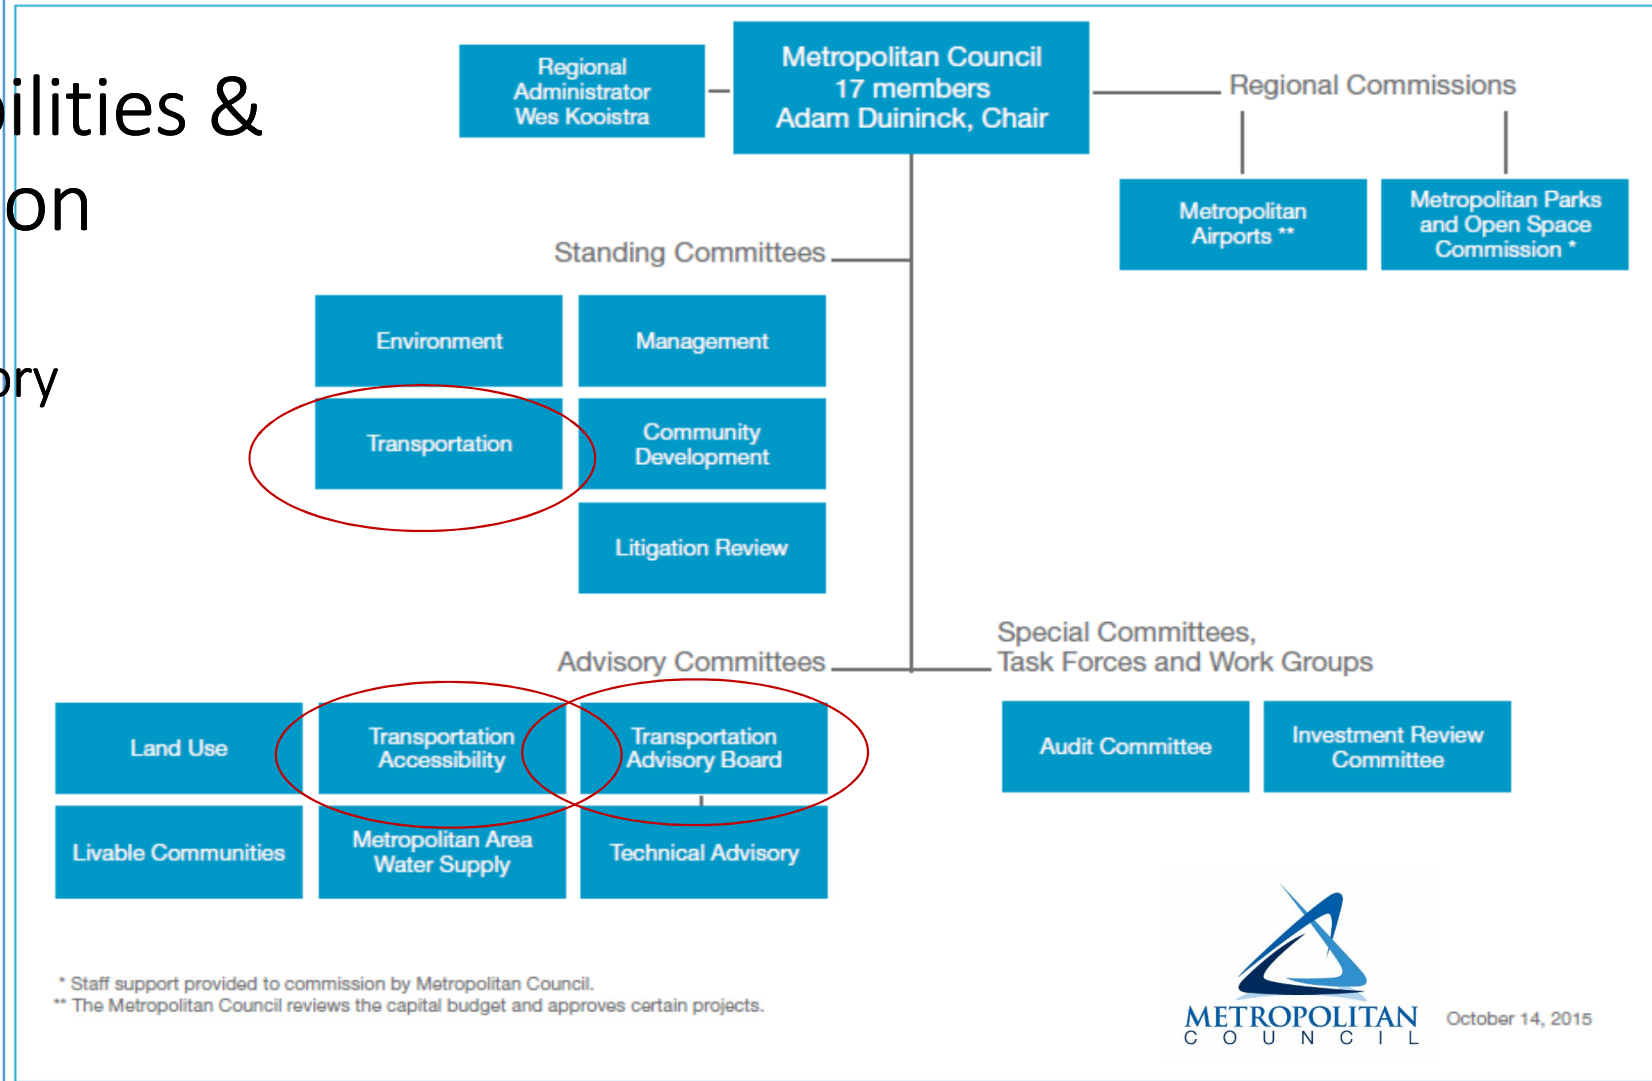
ilities &
on

ory

Regional Administrator Wes Kooistra

Metropolitan Council
17 members
Adam Duininck, Chair

Regional Commissions

Metropolitan Airports **

Metropolitan Parks and Open Space Commission *

Standing Committees

Environment

Management

Transportation

Community Development

Litigation Review

Advisory Committees

Special Committees, Task Forces and Work Groups

Land Use

Transportation Accessibility

Transportation Advisory Board

Audit Committee

Investment Review Committee

Livable Communities

Metropolitan Area Water Supply

Technical Advisory

* Staff support provided to commission by Metropolitan Council.
** The Metropolitan Council reviews the capital budget and approves certain projects.

METROPOLITAN
COUNCIL

October 14, 2015